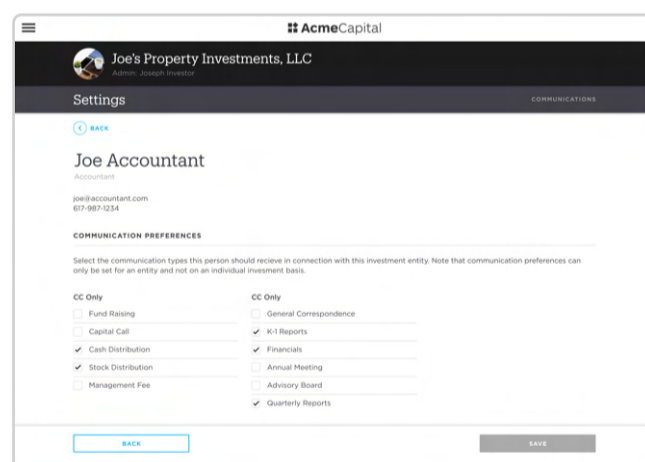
AcmeCapital

Joe's Property Investments, LLC
Admin: Joseph Investor

Settings

COMMUNICATIONS

BACK

Joe Accountant
Accountant

joe@accountant.com
617-987-1234

COMMUNICATION PREFERENCES

Select the communication types this person should recieve in connection with this investment entity. Note that communication preferences can only be set for an entity and not on an individual invesment basis.

CC Only
Fund Raising
Capital Call
Cash Distribution
Stock Distribution
Management Fee

CC Only
General Correspondence
K-1 Reports
Financials
Annual Meeting
Advisory Board
Quarterly Reports

BACK

SAVE